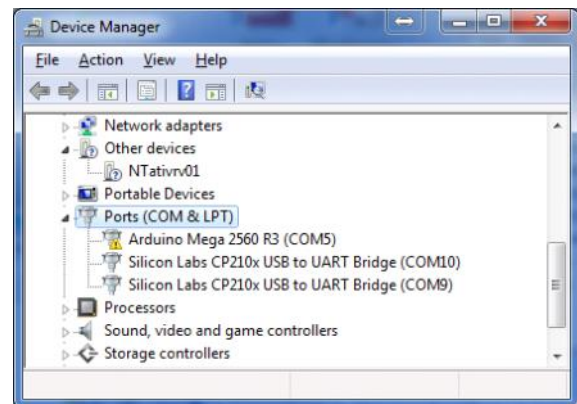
Device Manager

File Action View Help

Network adapters
Other devices
NTativrv01
Portable Devices
Ports (COM & LPT)
Arduino Mega 2560 R3 (COM5)
Silicon Labs CP210x USB to UART Bridge (COM10)
Silicon Labs CP210x USB to UART Bridge (COM9)
Processors
Sound, video and game controllers
Storage controllers